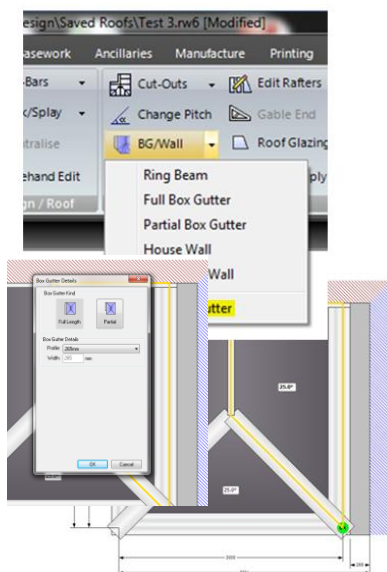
esign\Saved Roofs\Test 3.rw6 [Modified]

asework Ancillaries Manufacture Printing

-Bars
x/Splay
tralise
ehand Edit
gn / Roof

Cut-Outs
Change Pitch
BG/Wall

Edit Rafters
Gable End
Roof Glazing
ply

Ring Beam
Full Box Gutter
Partial Box Gutter
House Wall
Wall
utter

Box Gutter Details
Box Gutter Kind
Full Length
Partial
Box Gutter Details
Profile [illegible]
Width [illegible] mm
OK
Cancel

25.0°
25.0°
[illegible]
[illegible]